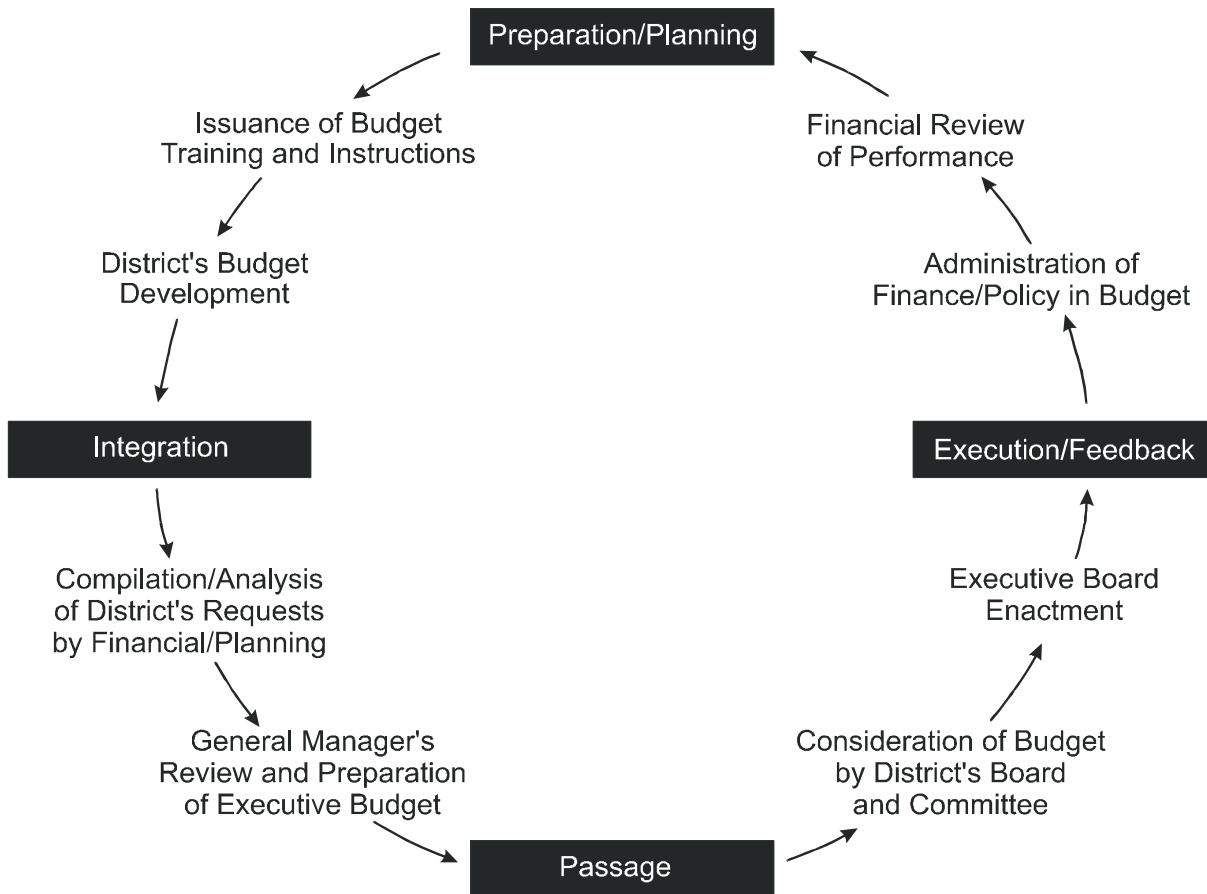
Preparation/Planning

Issuance of Budget Training and Instructions

District's Budget Development

Integration

Compilation/Analysis of District's Requests by Financial/Planning

General Manager's Review and Preparation of Executive Budget

Passage

Consideration of Budget by District's Board and Committee

Executive Board Enactment

Execution/Feedback

Administration of Finance/Policy in Budget

Financial Review of Performance